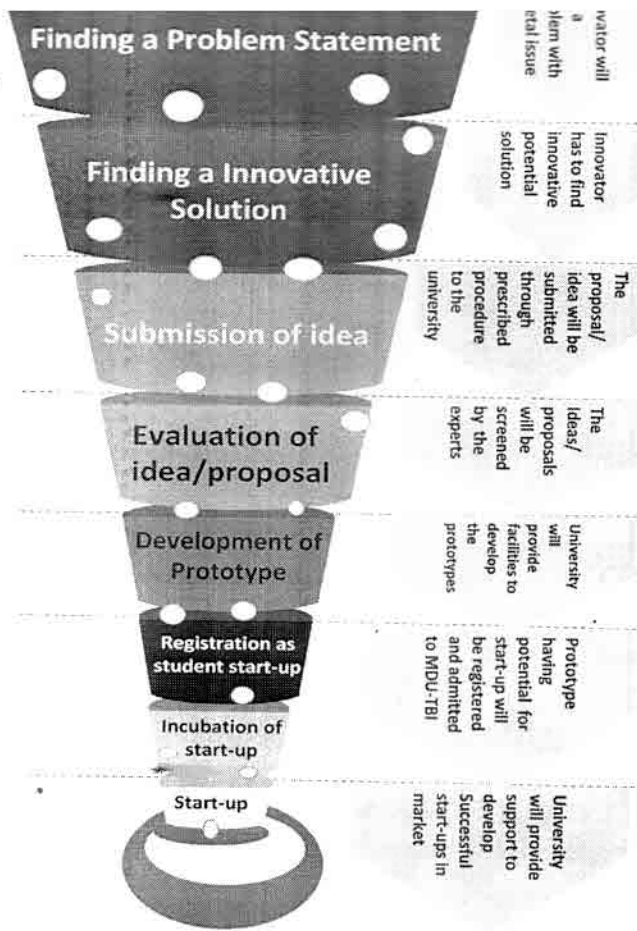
Finding a Problem Statement

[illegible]vator will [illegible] a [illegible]lem with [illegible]etal issue

Finding a Innovative Solution

Innovator has to find innovative potential solution

Submission of idea

The proposal/ idea will be submitted through prescribed procedure to the university

Evaluation of idea/proposal

The ideas/ proposals will be screened by the experts

Development of Prototype

University will provide facilities to develop the prototypes

Registration as student start-up

Prototype having potential for start-up will be registered and admitted to MDU-TBI

Incubation of start-up

Start-up

University will provide support to develop Successful start-ups in market